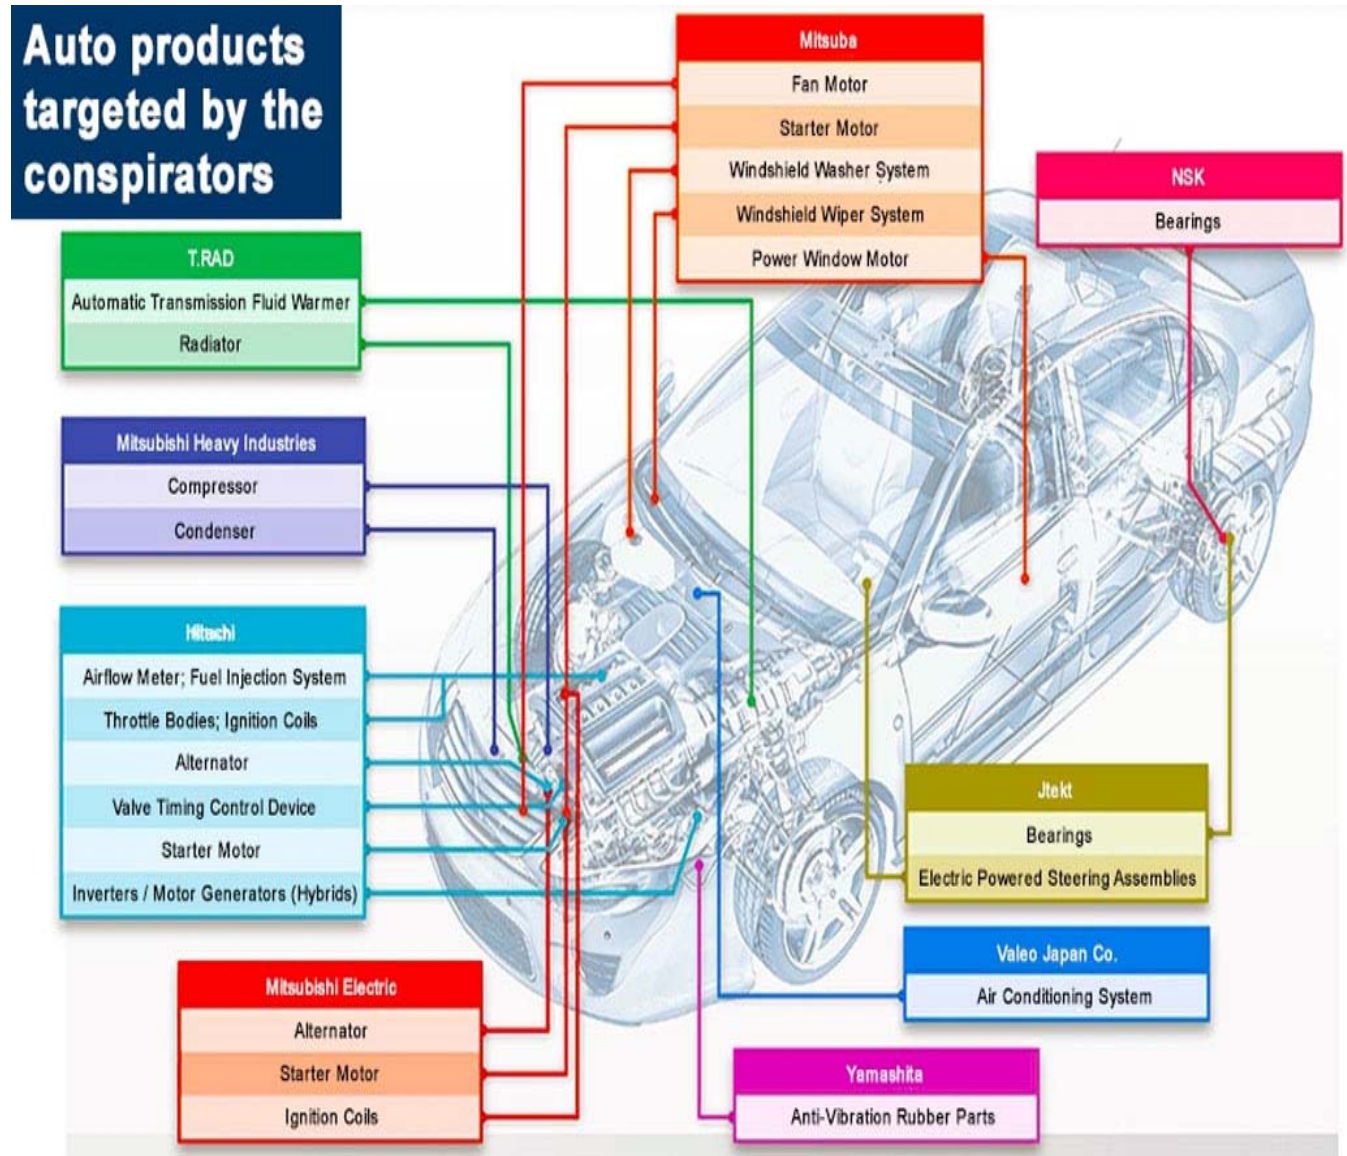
Auto products targeted by the conspirators

Mitsuba
Fan Motor
Starter Motor
Windshield Washer System
Windshield Wiper System
Power Window Motor

NSK
Bearings

T.RAD
Automatic Transmission Fluid Warmer
Radiator

Mitsubishi Heavy Industries
Compressor
Condenser

Hitachi
Airflow Meter; Fuel Injection System
Throttle Bodies; Ignition Coils
Alternator
Valve Timing Control Device
Starter Motor
Inverters / Motor Generators (Hybrids)

Jtekt
Bearings
Electric Powered Steering Assemblies

Valeo Japan Co.
Air Conditioning System

Mitsubishi Electric
Alternator
Starter Motor
Ignition Coils

Yamashita
Anti-Vibration Rubber Parts